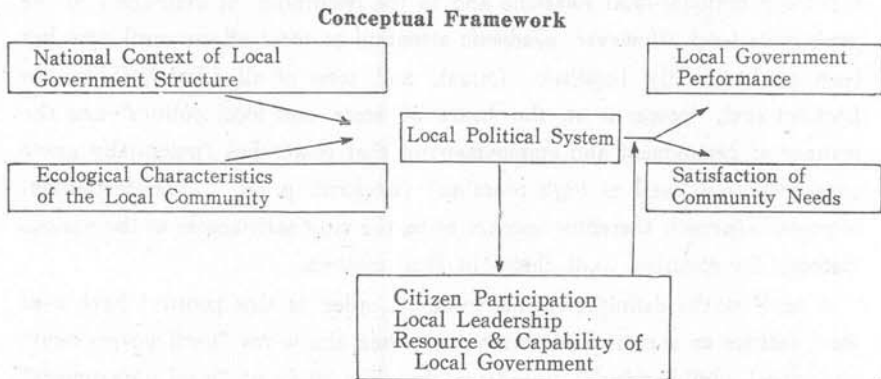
Conceptual Framework

National Context of Local Government Structure

Ecological Characteristics of the Local Community

Local Political System

Local Government Performance

Satisfaction of Community Needs

Citizen Participation
Local Leadership
Resource & Capability of Local Government